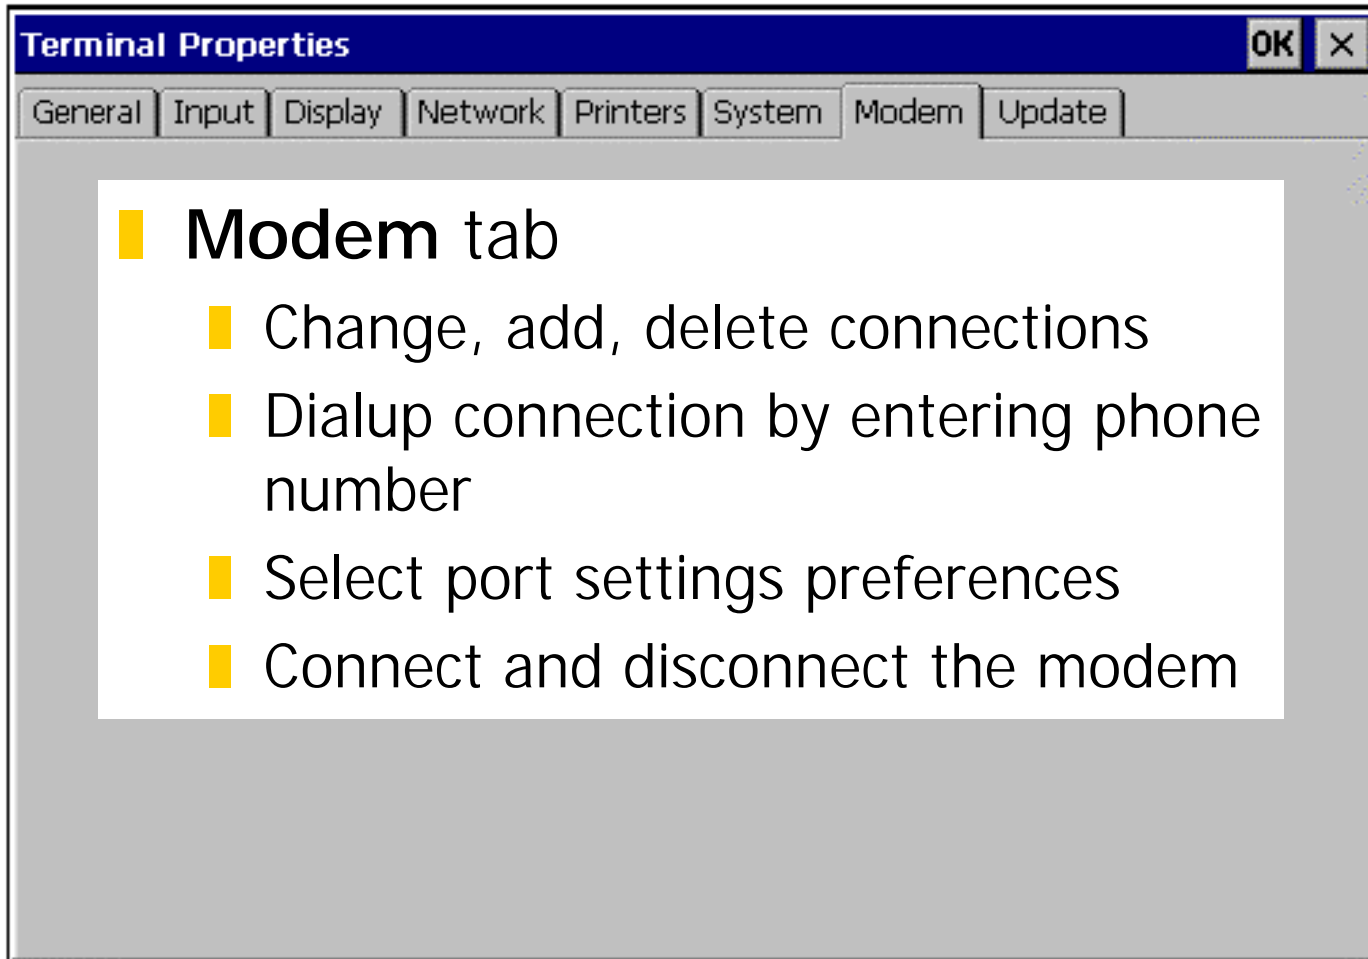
Terminal Properties OK ✕

General | Input | Display | Network | Printers | System | Modem | Update

**Modem** tab

Change, add, delete connections

Dialup connection by entering phone number

Select port settings preferences

Connect and disconnect the modem